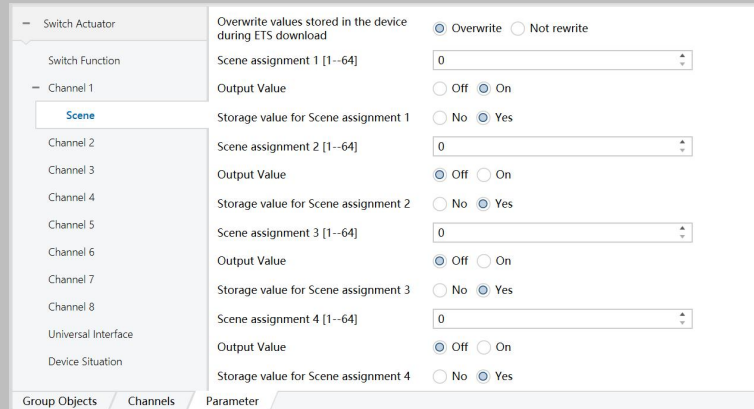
− Switch Actuator
Switch Function
− Channel 1
Scene
Channel 2
Channel 3
Channel 4
Channel 5
Channel 6
Channel 7
Channel 8
Universal Interface
Device Situation

Overwrite values stored in the device during ETS download | Overwrite | Not rewrite
Scene assignment 1 [1--64] | 0
Output Value | Off | On
Storage value for Scene assignment 1 | No | Yes
Scene assignment 2 [1--64] | 0
Output Value | Off | On
Storage value for Scene assignment 2 | No | Yes
Scene assignment 3 [1--64] | 0
Output Value | Off | On
Storage value for Scene assignment 3 | No | Yes
Scene assignment 4 [1--64] | 0
Output Value | Off | On
Storage value for Scene assignment 4 | No | Yes

Group Objects | Channels | Parameter